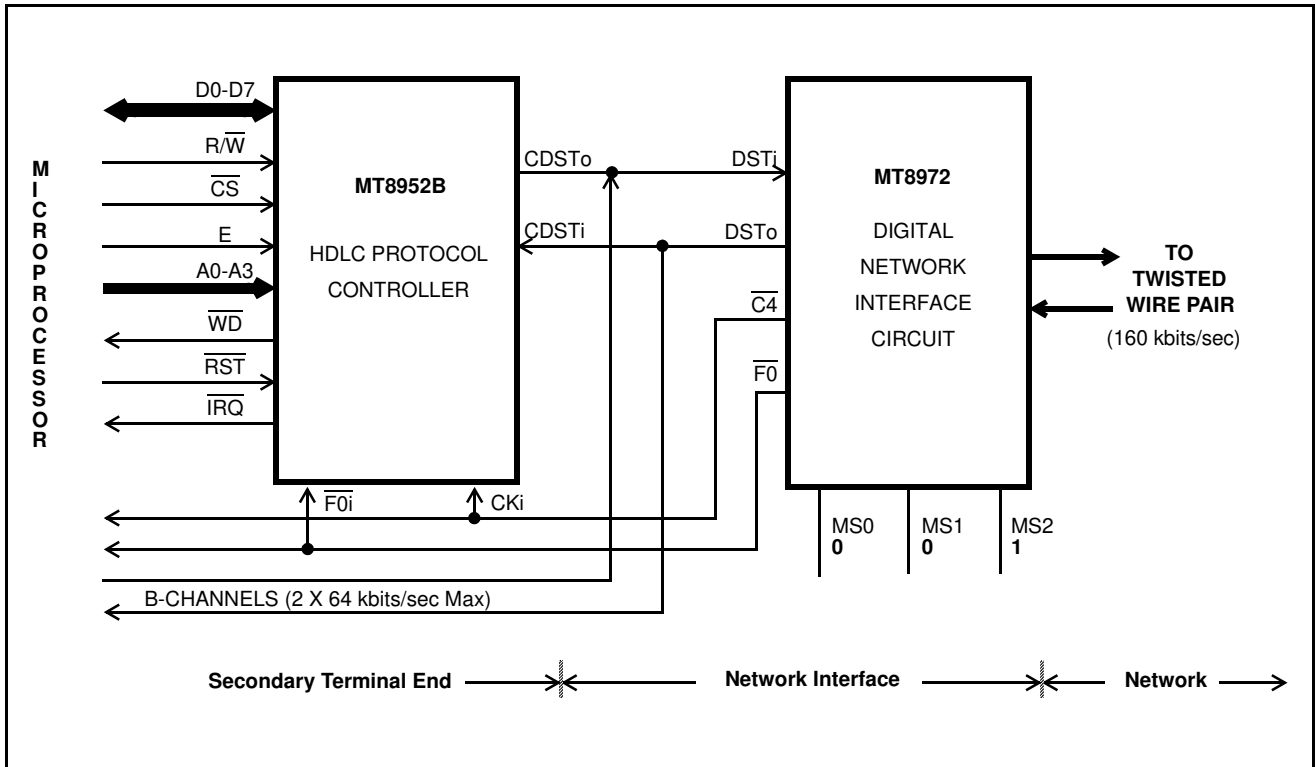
M
I
C
R
O
P
R
O
C
E
S
S
O
R

D0-D7
R/$\overline{W}$
$\overline{CS}$
E
A0-A3
$\overline{WD}$
$\overline{RST}$
$\overline{IRQ}$

MT8952B

HDLC PROTOCOL CONTROLLER

$\overline{F0i}$
CKi

CDSTo
CDSTi

DSTi
DSTo
$\overline{C4}$
$\overline{F0}$

MT8972

DIGITAL NETWORK INTERFACE CIRCUIT

MS0
0
MS1
0
MS2
1

TO TWISTED WIRE PAIR
(160 kbits/sec)

B-CHANNELS (2 X 64 kbits/sec Max)

Secondary Terminal End
Network Interface
Network